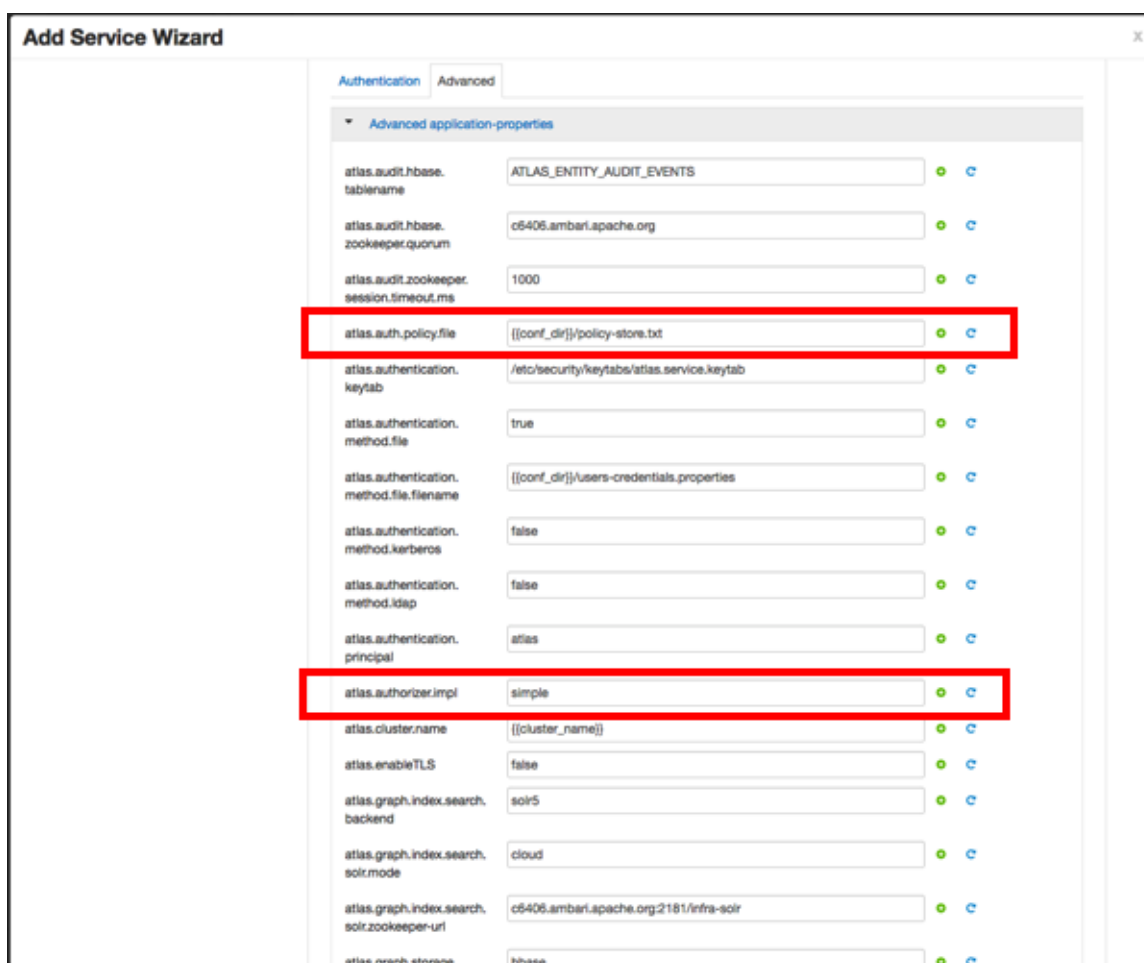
Add Service Wizard

x

Authentication | Advanced

Advanced application-properties

| | |
|---|---|
| atlas.audit.hbase.tablename | ATLAS_ENTITY_AUDIT_EVENTS |
| atlas.audit.hbase.zookeeper.quorum | c6406.ambari.apache.org |
| atlas.audit.zookeeper.session.timeout.ms | 1000 |
| atlas.auth.policy.file | {{conf_dir}}/policy-store.txt |
| atlas.authentication.keytab | /etc/security/keytabs/atlas.service.keytab |
| atlas.authentication.method.file | true |
| atlas.authentication.method.file.filename | {{conf_dir}}/users-credentials.properties |
| atlas.authentication.method.kerberos | false |
| atlas.authentication.method.ldap | false |
| atlas.authentication.principal | atlas |
| atlas.authorizer.impl | simple |
| atlas.cluster.name | {{cluster_name}} |
| atlas.enableTLS | false |
| atlas.graph.index.search.backend | solr5 |
| atlas.graph.index.search.solr.mode | cloud |
| atlas.graph.index.search.solr.zookeeper-url | c6406.ambari.apache.org:2181/infra-solr |
| atlas.graph.storage. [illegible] | hbase |